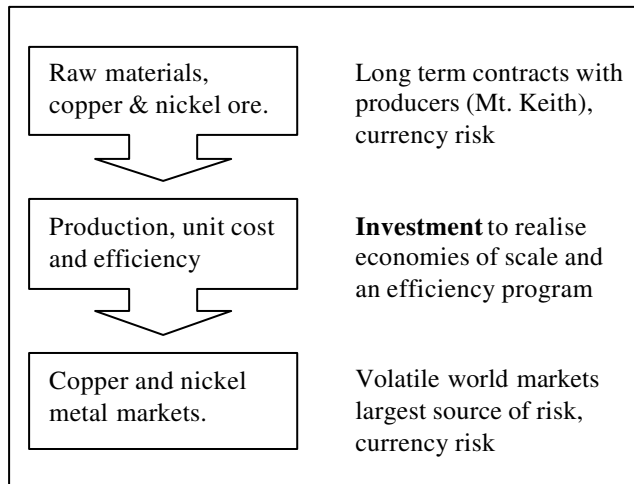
Raw materials, copper & nickel ore.

Long term contracts with producers (Mt. Keith), currency risk

Production, unit cost and efficiency

**Investment** to realise economies of scale and an efficiency program

Copper and nickel metal markets.

Volatile world markets largest source of risk, currency risk